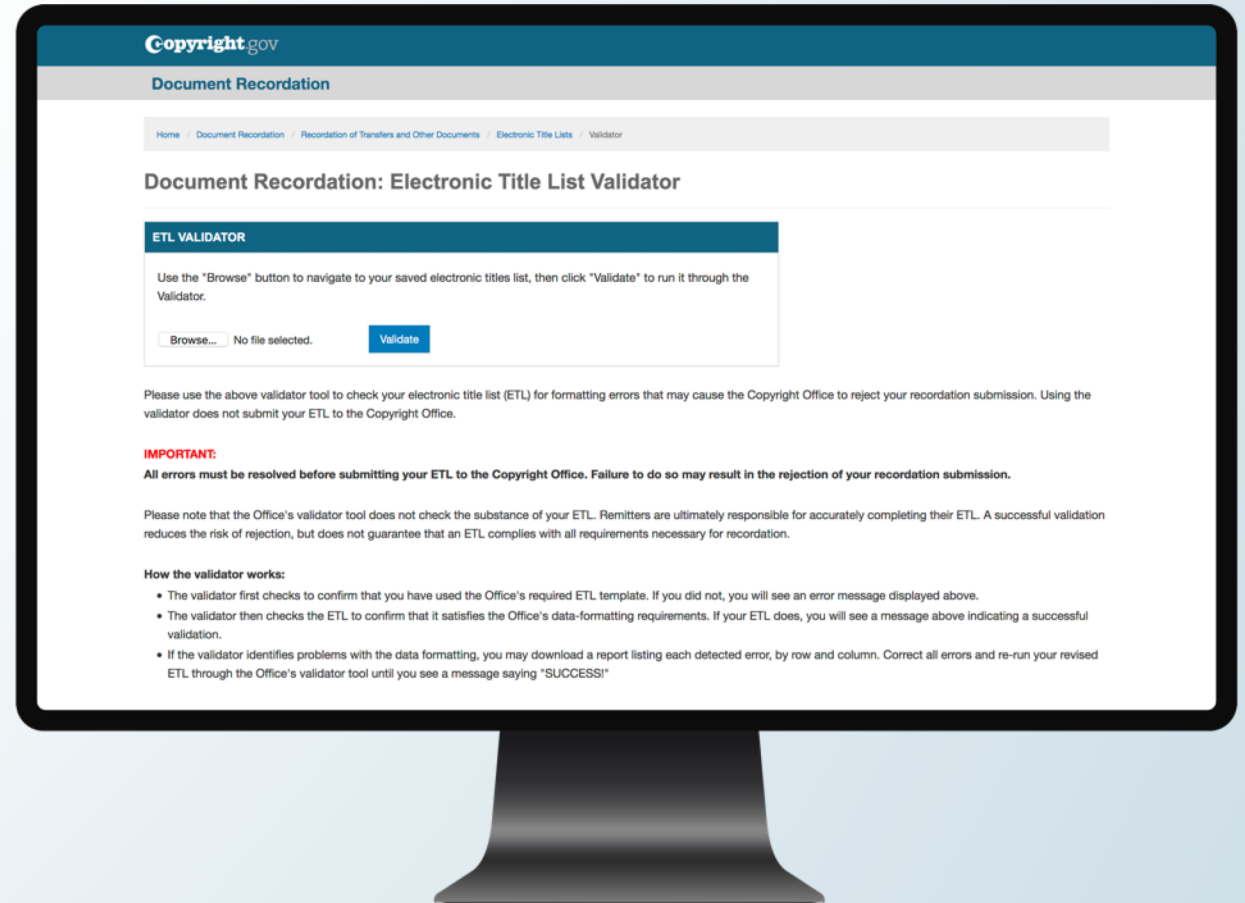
Copyright.gov

Document Recordation

Home / Document Recordation / Recordation of Transfers and Other Documents / Electronic Title Lists / Validator

Document Recordation: Electronic Title List Validator

ETL VALIDATOR

Use the "Browse" button to navigate to your saved electronic titles list, then click "Validate" to run it through the Validator.

Browse... No file selected. Validate

Please use the above validator tool to check your electronic title list (ETL) for formatting errors that may cause the Copyright Office to reject your recordation submission. Using the validator does not submit your ETL to the Copyright Office.

IMPORTANT:
All errors must be resolved before submitting your ETL to the Copyright Office. Failure to do so may result in the rejection of your recordation submission.

Please note that the Office's validator tool does not check the substance of your ETL. Remitters are ultimately responsible for accurately completing their ETL. A successful validation reduces the risk of rejection, but does not guarantee that an ETL complies with all requirements necessary for recordation.

How the validator works:
• The validator first checks to confirm that you have used the Office's required ETL template. If you did not, you will see an error message displayed above.
• The validator then checks the ETL to confirm that it satisfies the Office's data-formatting requirements. If your ETL does, you will see a message above indicating a successful validation.
• If the validator identifies problems with the data formatting, you may download a report listing each detected error, by row and column. Correct all errors and re-run your revised ETL through the Office's validator tool until you see a message saying "SUCCESS!"